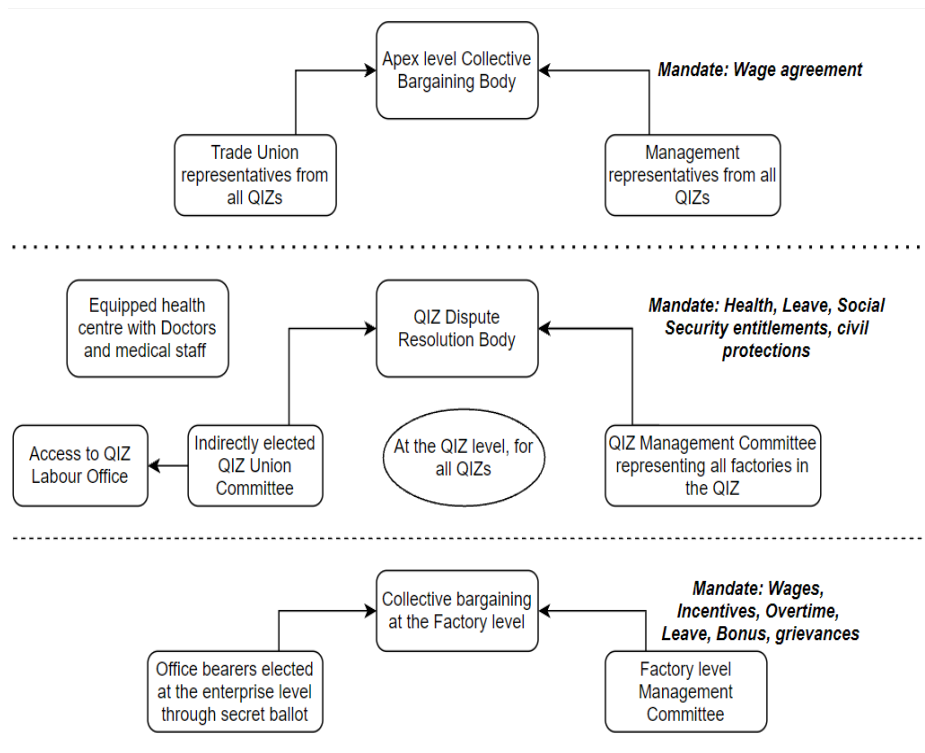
Apex level Collective Bargaining Body

*Mandate: Wage agreement*

Trade Union representatives from all QIZs

Management representatives from all QIZs

Equipped health centre with Doctors and medical staff

QIZ Dispute Resolution Body

*Mandate: Health, Leave, Social Security entitlements, civil protections*

Access to QIZ Labour Office

Indirectly elected QIZ Union Committee

At the QIZ level, for all QIZs

QIZ Management Committee representing all factories in the QIZ

Collective bargaining at the Factory level

*Mandate: Wages, Incentives, Overtime, Leave, Bonus, grievances*

Office bearers elected at the enterprise level through secret ballot

Factory level Management Committee